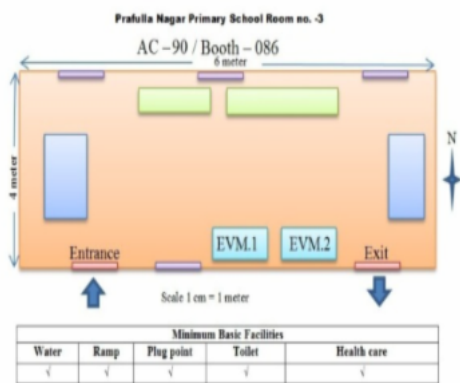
Prafulla Nagar Primary School Room no. -3

AC – 90 / Booth – 086

6 meter

4 meter

N

Entrance

EVM.1

EVM.2

Exit

Scale 1 cm = 1 meter

| Minimum Basic Facilities | | | | |
|---|---|---|---|---|
| Water | Ramp | Plug point | Toilet | Health care |
| √ | √ | √ | √ | √ |